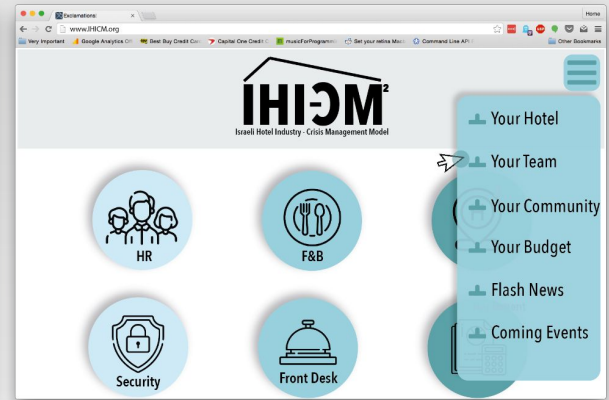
Exclamations!
Home
www.IHICM.org
Very important
Google Analytics D
Best Buy Credit Car
Capital One Credit
musicForProgramm
Set your retina Mac
Command Line API
Other Bookmarks

IHICM²
Israeli Hotel Industry - Crisis Management Model

HR
F&B
Security
Front Desk

Your Hotel
Your Team
Your Community
Your Budget
Flash News
Coming Events